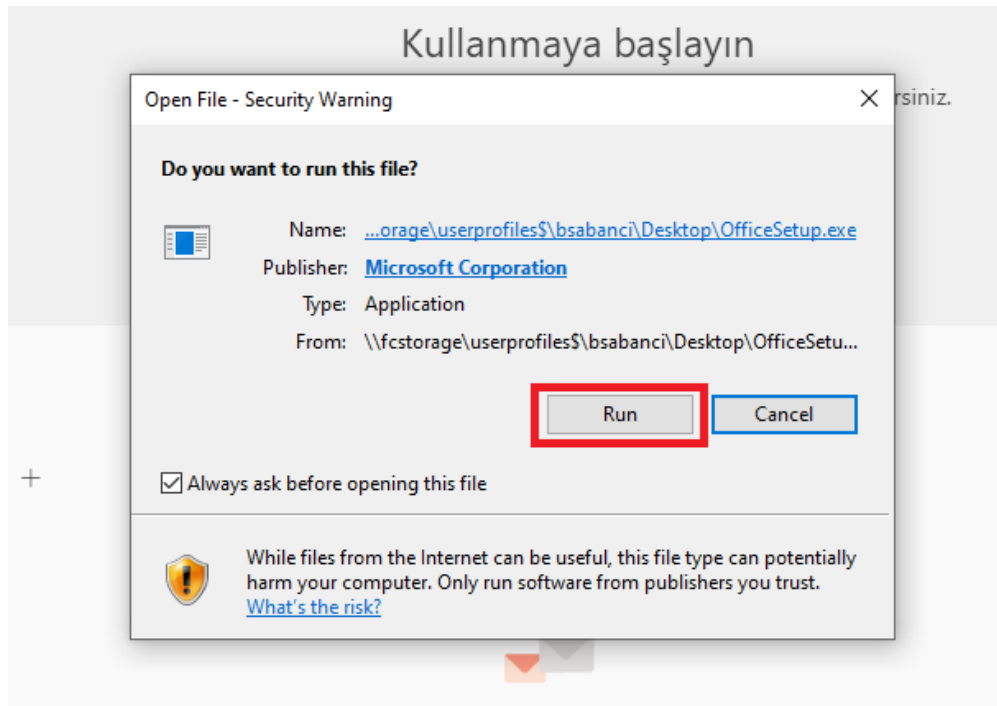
Kullanmaya başlayın

rsiniz.

Open File - Security Warning

Do you want to run this file?

Name: ...orage\userprofiles$\bsabanci\Desktop\OfficeSetup.exe

Publisher: Microsoft Corporation

Type: Application

From: \\fcstorage\userprofiles$\bsabanci\Desktop\OfficeSetu...

Run

Cancel

Always ask before opening this file

While files from the Internet can be useful, this file type can potentially harm your computer. Only run software from publishers you trust. What's the risk?